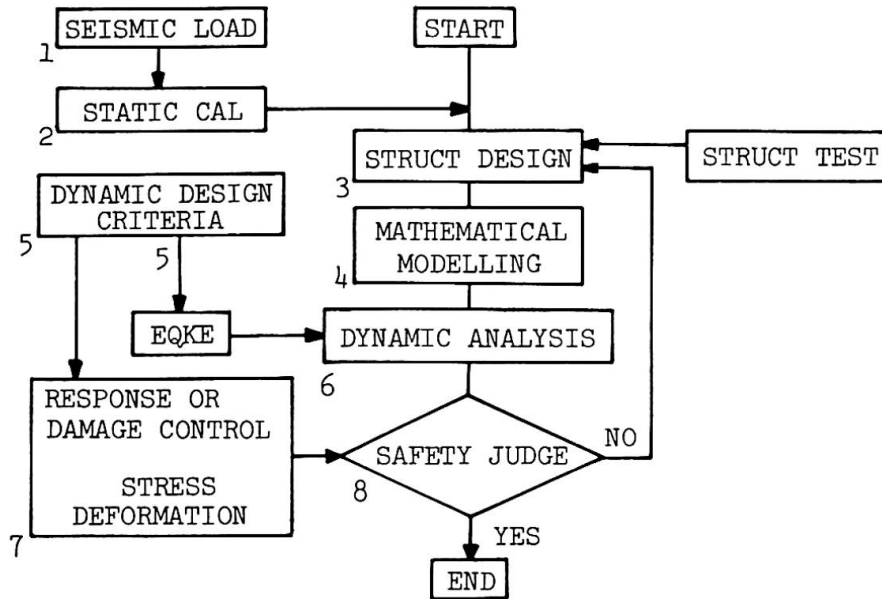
SEISMIC LOAD

1

START

STATIC CAL

2

STRUCT DESIGN

STRUCT TEST

3

DYNAMIC DESIGN CRITERIA

5

5

MATHEMATICAL MODELLING

4

EQKE

DYNAMIC ANALYSIS

6

RESPONSE OR DAMAGE CONTROL

STRESS DEFORMATION

7

SAFETY JUDGE

8

NO

YES

END